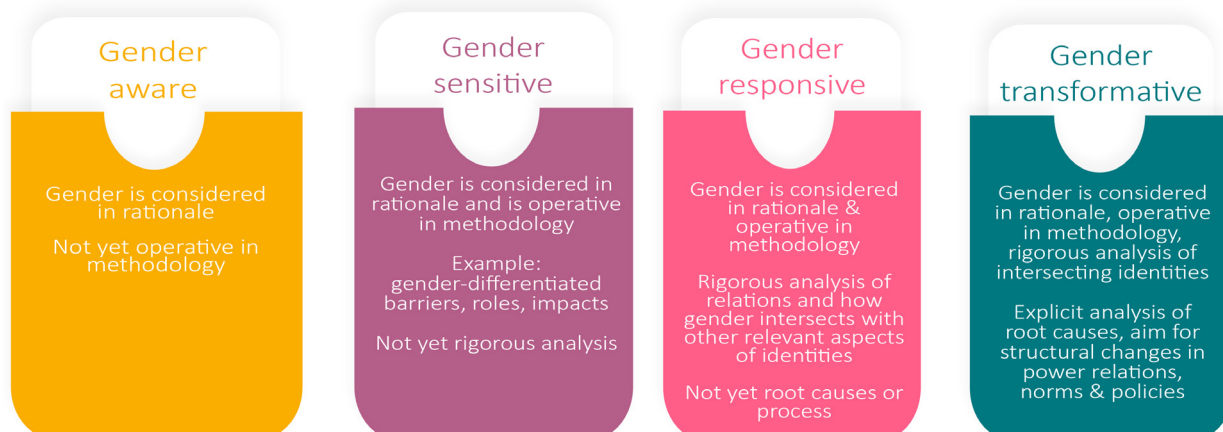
Gender aware

Gender is considered in rationale

Not yet operative in methodology

Gender sensitive

Gender is considered in rationale and is operative in methodology

Example: gender-differentiated barriers, roles, impacts

Not yet rigorous analysis

Gender responsive

Gender is considered in rationale & operative in methodology

Rigorous analysis of relations and how gender intersects with other relevant aspects of identities

Not yet root causes or process

Gender transformative

Gender is considered in rationale, operative in methodology, rigorous analysis of intersecting identities

Explicit analysis of root causes, aim for structural changes in power relations, norms & policies